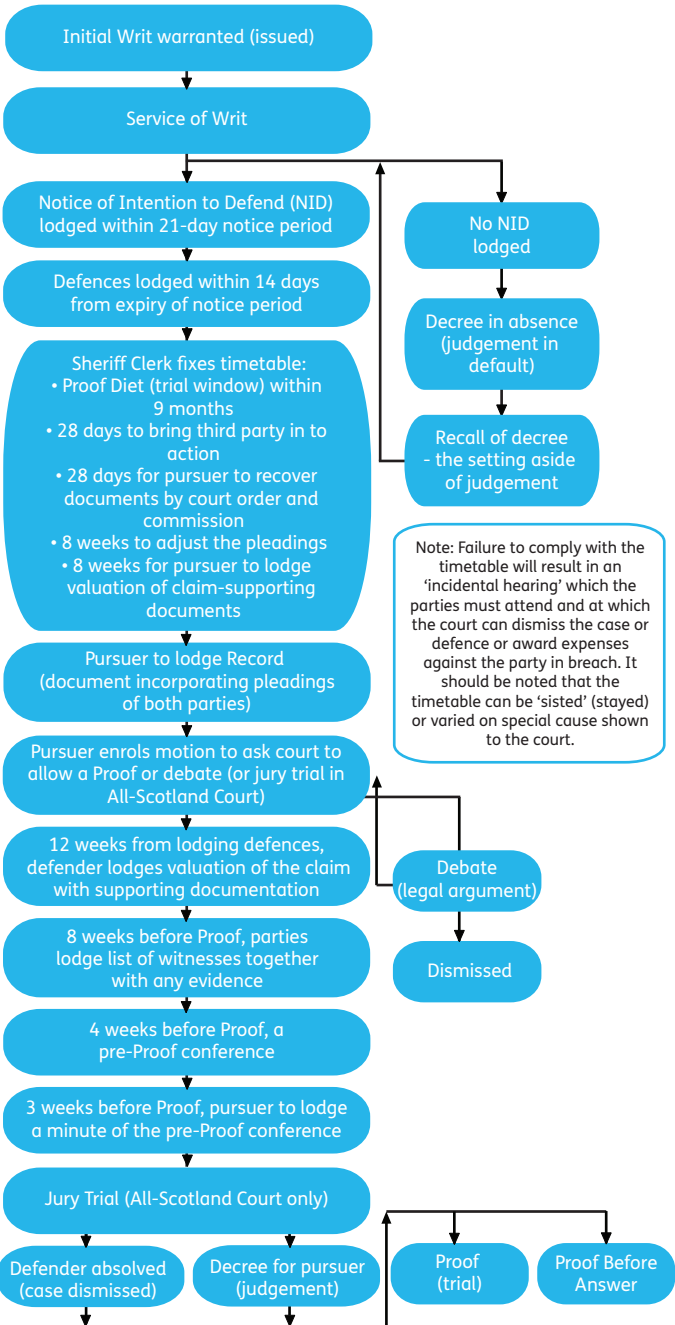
Initial Writ warranted (issued)

Service of Writ

Notice of Intention to Defend (NID) lodged within 21-day notice period

No NID lodged

Defences lodged within 14 days from expiry of notice period

Decree in absence (judgement in default)

Sheriff Clerk fixes timetable:
• Proof Diet (trial window) within 9 months
• 28 days to bring third party in to action
• 28 days for pursuer to recover documents by court order and commission
• 8 weeks to adjust the pleadings
• 8 weeks for pursuer to lodge valuation of claim-supporting documents

Recall of decree - the setting aside of judgement

Note: Failure to comply with the timetable will result in an 'incidental hearing' which the parties must attend and at which the court can dismiss the case or defence or award expenses against the party in breach. It should be noted that the timetable can be 'sisted' (stayed) or varied on special cause shown to the court.

Pursuer to lodge Record (document incorporating pleadings of both parties)

Pursuer enrols motion to ask court to allow a Proof or debate (or jury trial in All-Scotland Court)

12 weeks from lodging defences, defender lodges valuation of the claim with supporting documentation

Debate (legal argument)

8 weeks before Proof, parties lodge list of witnesses together with any evidence

Dismissed

4 weeks before Proof, a pre-Proof conference

3 weeks before Proof, pursuer to lodge a minute of the pre-Proof conference

Jury Trial (All-Scotland Court only)

Defender absolved (case dismissed)

Decree for pursuer (judgement)

Proof (trial)

Proof Before Answer